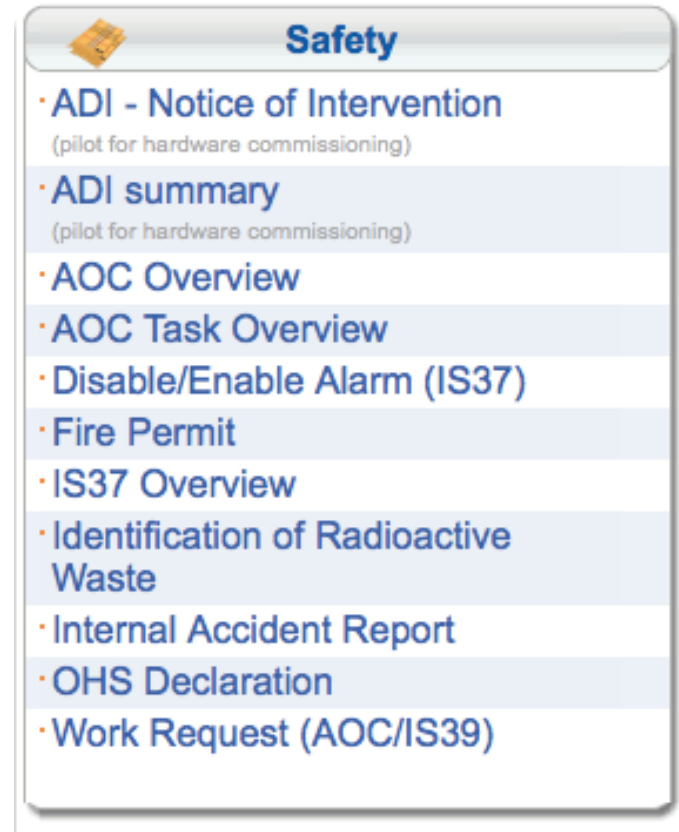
Safety

· ADI - Notice of Intervention
(pilot for hardware commissioning)
· ADI summary
(pilot for hardware commissioning)
· AOC Overview
· AOC Task Overview
· Disable/Enable Alarm (IS37)
· Fire Permit
· IS37 Overview
· Identification of Radioactive Waste
· Internal Accident Report
· OHS Declaration
· Work Request (AOC/IS39)